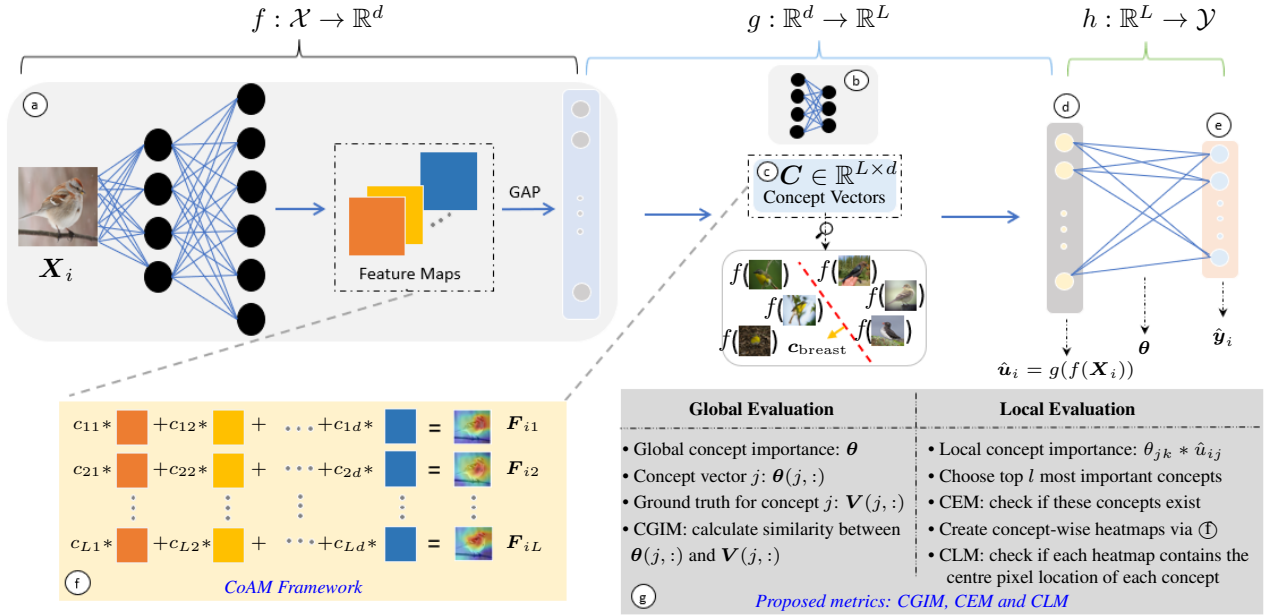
$f : \mathcal{X} \to \mathbb{R}^d$

$g : \mathbb{R}^d \to \mathbb{R}^L$

$h : \mathbb{R}^L \to \mathcal{Y}$

a

$\boldsymbol{X}_i$

Feature Maps

GAP

b

c $\boldsymbol{C} \in \mathbb{R}^{L \times d}$
Concept Vectors

$f($ $)$ $f($ $)$ $f($ $)$ $f($ $)$ $f($ $)$ $f($ $)$

$\boldsymbol{c}_{\text{breast}}$

d

e

$\hat{\boldsymbol{u}}_i = g(f(\boldsymbol{X}_i))$

$\boldsymbol{\theta}$

$\hat{\boldsymbol{y}}_i$

$c_{11}*$ $+c_{12}*$ $+$ $\cdots +c_{1d}*$ $=$ $\boldsymbol{F}_{i1}$

$c_{21}*$ $+c_{22}*$ $+$ $\cdots +c_{2d}*$ $=$ $\boldsymbol{F}_{i2}$

$c_{L1}*$ $+c_{L2}*$ $+$ $\cdots +c_{Ld}*$ $=$ $\boldsymbol{F}_{iL}$

f

CoAM Framework

Global Evaluation

• Global concept importance: $\boldsymbol{\theta}$
• Concept vector $j$: $\boldsymbol{\theta}(j,:)$
• Ground truth for concept $j$: $\boldsymbol{V}(j,:)$
• CGIM: calculate similarity between $\boldsymbol{\theta}(j,:)$ and $\boldsymbol{V}(j,:)$

Local Evaluation

• Local concept importance: $\theta_{jk} * \hat{u}_{ij}$
• Choose top $l$ most important concepts
• CEM: check if these concepts exist
• Create concept-wise heatmaps via f
• CLM: check if each heatmap contains the centre pixel location of each concept

g

Proposed metrics: CGIM, CEM and CLM